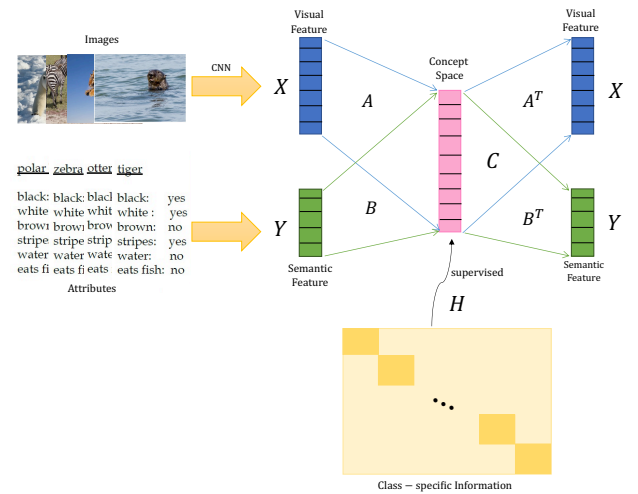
Images

CNN

Visual Feature

$X$

$A$

Concept Space

$A^T$

Visual Feature

$X$

$C$

polar zebra otter tiger

black: black: black black: yes
white white whit white : yes
brown brown brow brown: no
stripe stripe strip stripes: yes
water wate wate water: no
eats fi eats fi eats eats fish: no

Attributes

$Y$

$B$

$B^T$

$Y$

Semantic Feature

supervised

Semantic Feature

$H$

Class − specific Information